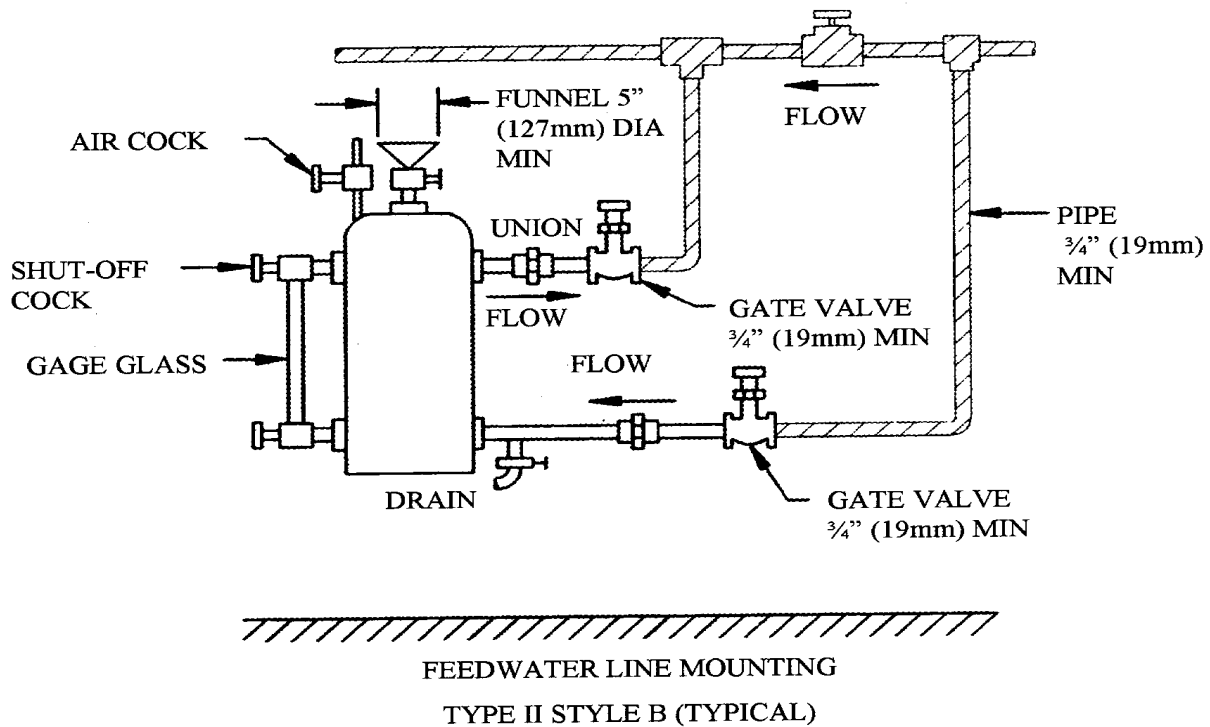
FUNNEL 5" (127mm) DIA MIN

FLOW

AIR COCK

UNION

PIPE ¾" (19mm) MIN

SHUT-OFF COCK

FLOW

GATE VALVE ¾" (19mm) MIN

GAGE GLASS

FLOW

DRAIN

GATE VALVE ¾" (19mm) MIN

FEEDWATER LINE MOUNTING

TYPE II STYLE B (TYPICAL)